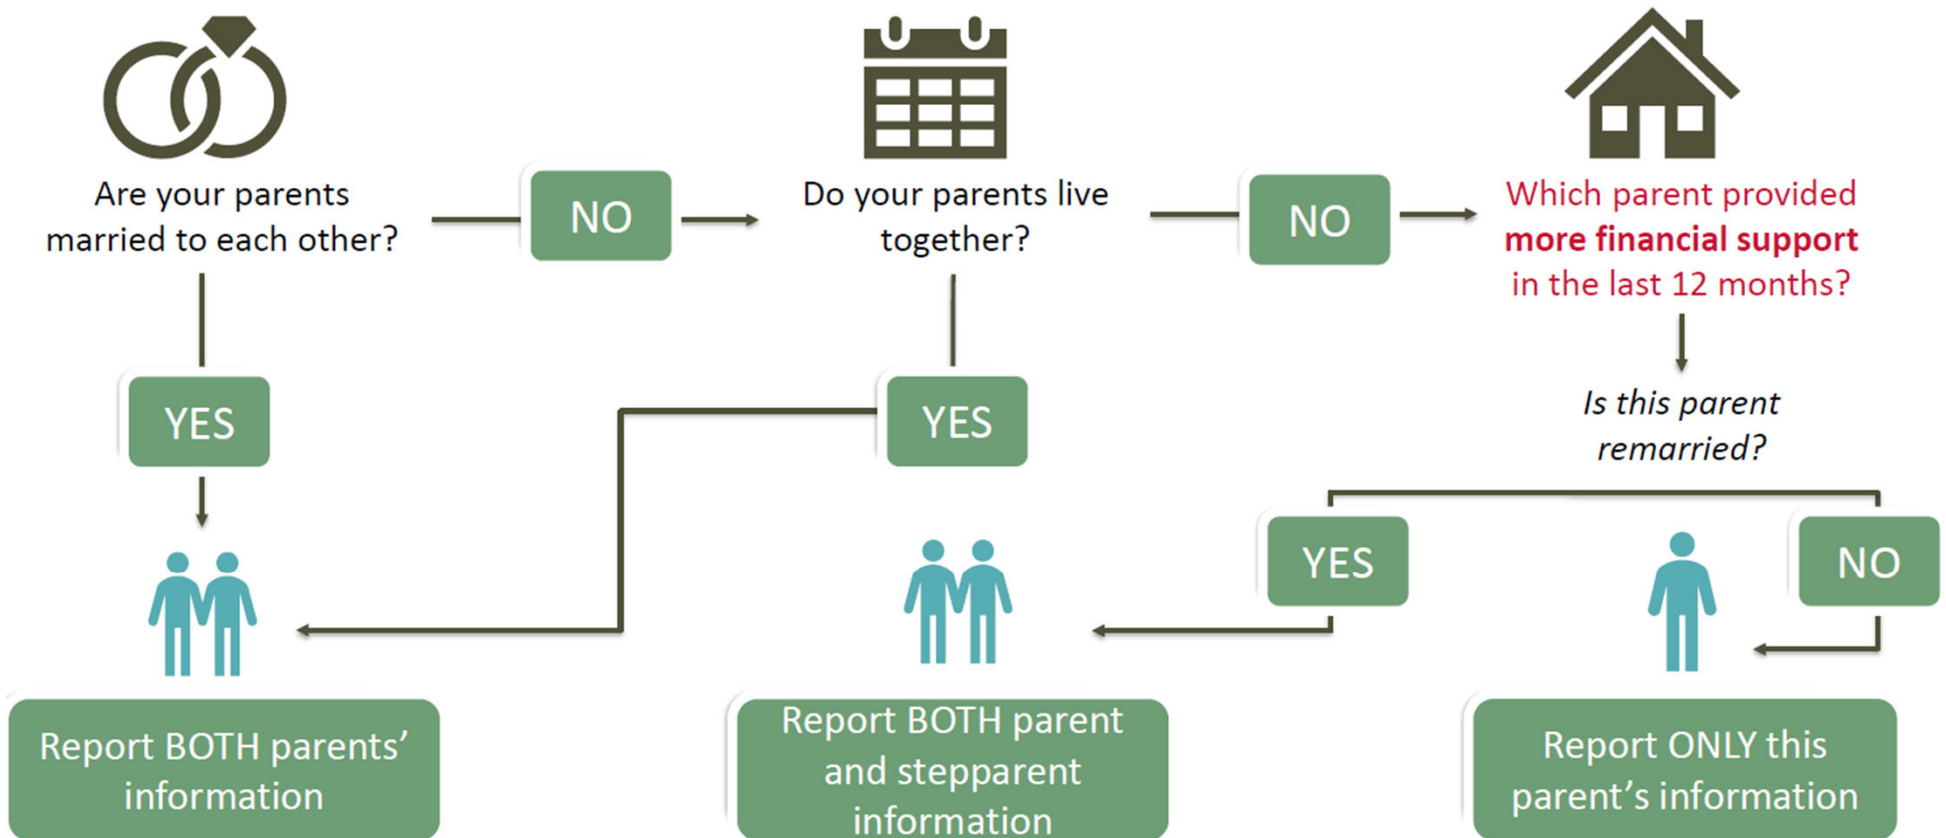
Are your parents married to each other?

NO

Do your parents live together?

NO

Which parent provided **more financial support** in the last 12 months?

YES

YES

*Is this parent remarried?*

YES

NO

Report BOTH parents' information

Report BOTH parent and stepparent information

Report ONLY this parent's information